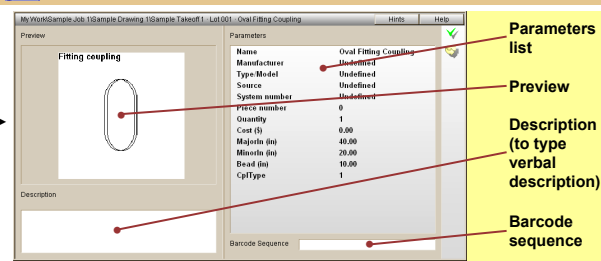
MyWork\Sample Job 1\Sample Drawing 1\Sample Takeoff 1 - Lot 001 - Oval Fitting Coupling

Hints

Help

Preview

Fitting coupling

Description

Parameters

| Name | Oval Fitting Coupling |
|---|---|
| Manufacturer | Undefined |
| Type/Model | Undefined |
| Source | Undefined |
| System number | Undefined |
| Piece number | 0 |
| Quantity | 1 |
| Cost ($) | 0.00 |
| MajorIn (in) | 40.00 |
| MinorIn (in) | 20.00 |
| Bead (in) | 10.00 |
| CplType | 1 |

Barcode Sequence

Parameters list

Preview

Description (to type verbal description)

Barcode sequence